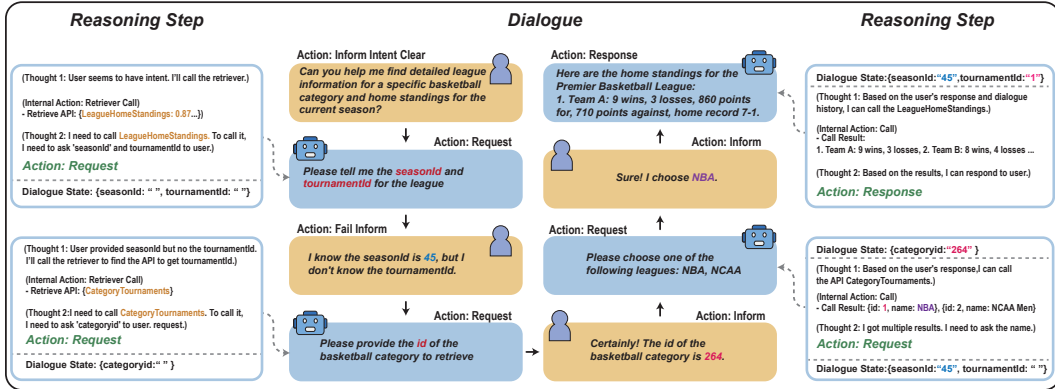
Reasoning Step

(Thought 1: User seems to have intent. I'll call the retriever.)

(Internal Action: Retriever Call)
- Retrieve API: {LeagueHomeStandings: 0.87...})

(Thought 2: I need to call LeagueHomeStandings. To call it, I need to ask 'seasonId' and tournamentId to user.)

Action: Request

Dialogue State: {seasonId: " ", tournamentId: " "}

(Thought 1: User provided seasonId but no the tournamentId. I'll call the retriever to find the API to get tournamentId.)

(Internal Action: Retriever Call)
- Retrieve API: {CategoryTournaments}

(Thought 2:I need to call CategoryTournaments. To call it, I need to ask 'categoryid' to user. request.)

Action: Request

Dialogue State: {categoryid:" " }

Dialogue

Action: Inform Intent Clear

Can you help me find detailed league information for a specific basketball category and home standings for the current season?

Action: Request

Please tell me the seasonId and tournamentId for the league

Action: Fail Inform

I know the seasonId is 45, but I don't know the tournamentId.

Action: Request

Please provide the id of the basketball category to retrieve

Action: Inform

Certainly! The id of the basketball category is 264.

Action: Request

Please choose one of the following leagues: NBA, NCAA

Action: Inform

Sure! I choose NBA.

Action: Response

Here are the home standings for the Premier Basketball League:
1. Team A: 9 wins, 3 losses, 860 points for, 710 points against, home record 7-1.

Reasoning Step

Dialogue State:{seasonId:"45",tournamentId:"1"}

(Thought 1: Based on the user's response and dialogue history, I can call the LeagueHomeStandings.)

(Internal Action: Call)
- Call Result:
1. Team A: 9 wins, 3 losses, 2. Team B: 8 wins, 4 losses ...

(Thought 2: Based on the results, I can respond to user.)

Action: Response

Dialogue State: {categoryid:"264" }

(Thought 1: Based on the user's response,I can call the API CategoryTournaments.)

(Internal Action: Call)
- Call Result: {id: 1, name: NBA}, {id: 2, name: NCAA Men}

(Thought 2: I got multiple results. I need to ask the name.)

Action: Request

Dialogue State:{seasonId:"45", tournamentId:" "}